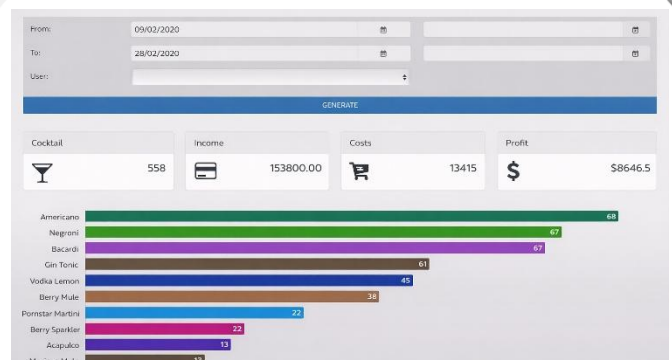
From: 09/02/2020

To: 28/02/2020

User:

GENERATE

Cocktail
558

Income
153800.00

Costs
13415

Profit
$8646.5

Americano 68
Negroni 67
Bacardi 67
Gin Tonic 61
Vodka Lemon 45
Berry Mule 38
Pornstar Martini 22
Berry Sparkler 22
Acapulco 13
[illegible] 12